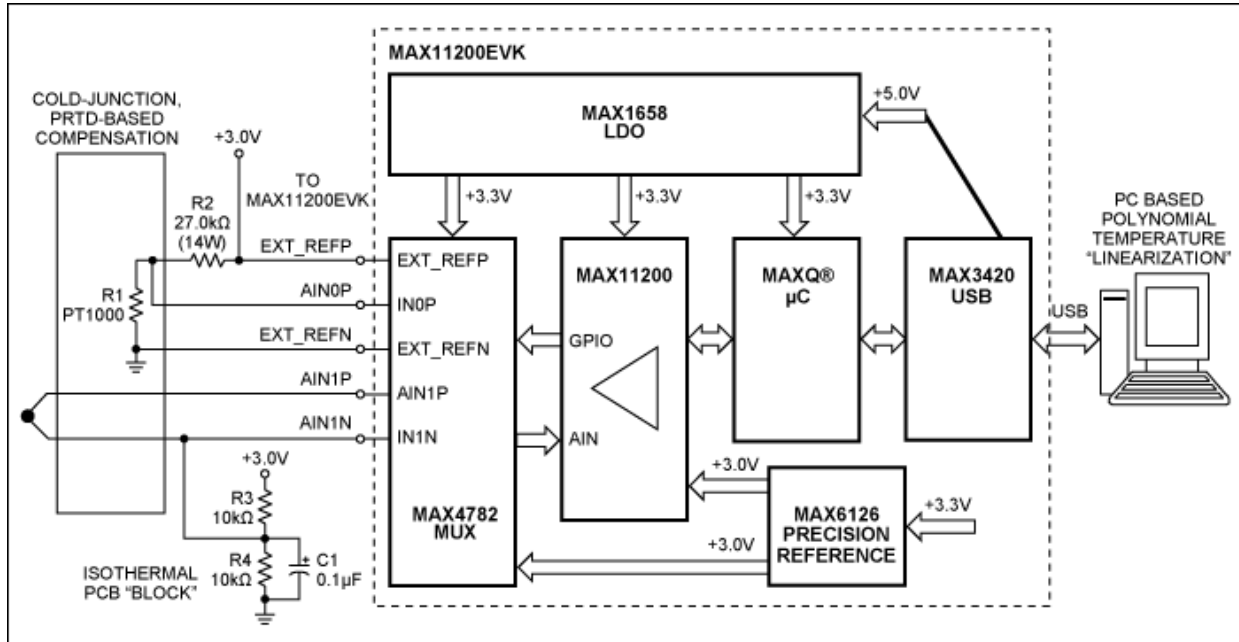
MAX11200EVK

COLD-JUNCTION, PRTD-BASED COMPENSATION

+3.0V

TO MAX11200EVK

R2 27.0kΩ (14W)

EXT_REFP

R1 PT1000

AIN0P

EXT_REFN

AIN1P

AIN1N

+3.0V

R3 10kΩ

R4 10kΩ

C1 0.1µF

ISOTHERMAL PCB "BLOCK"

MAX1658 LDO

+5.0V

+3.3V

+3.3V

+3.3V

EXT_REFP

IN0P

EXT_REFN

AIN1P

IN1N

MAX4782 MUX

MAX11200

GPIO

AIN

MAXQ® µC

MAX3420 USB

USB

+3.0V

+3.0V

MAX6126 PRECISION REFERENCE

+3.3V

PC BASED POLYNOMIAL TEMPERATURE "LINEARIZATION"